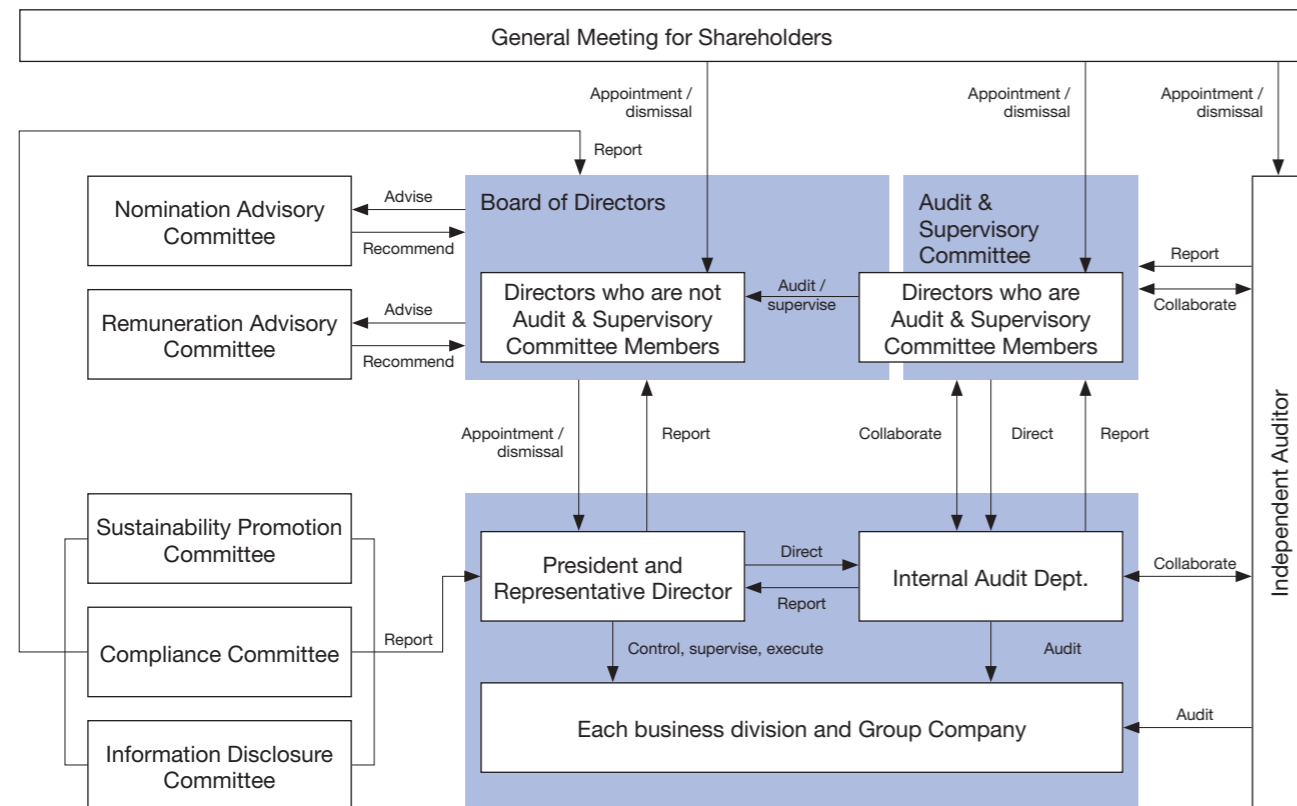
General Meeting for Shareholders

Appointment / dismissal

Appointment / dismissal

Appointment / dismissal

Report

Nomination Advisory Committee

Advise

Recommend

Board of Directors

Audit & Supervisory Committee

Report

Directors who are not Audit & Supervisory Committee Members

Audit / supervise

Directors who are Audit & Supervisory Committee Members

Collaborate

Remuneration Advisory Committee

Advise

Recommend

Appointment / dismissal

Report

Collaborate

Direct

Report

Independent Auditor

Sustainability Promotion Committee

President and Representative Director

Direct

Report

Internal Audit Dept.

Collaborate

Compliance Committee

Report

Control, supervise, execute

Audit

Each business division and Group Company

Audit

Information Disclosure Committee